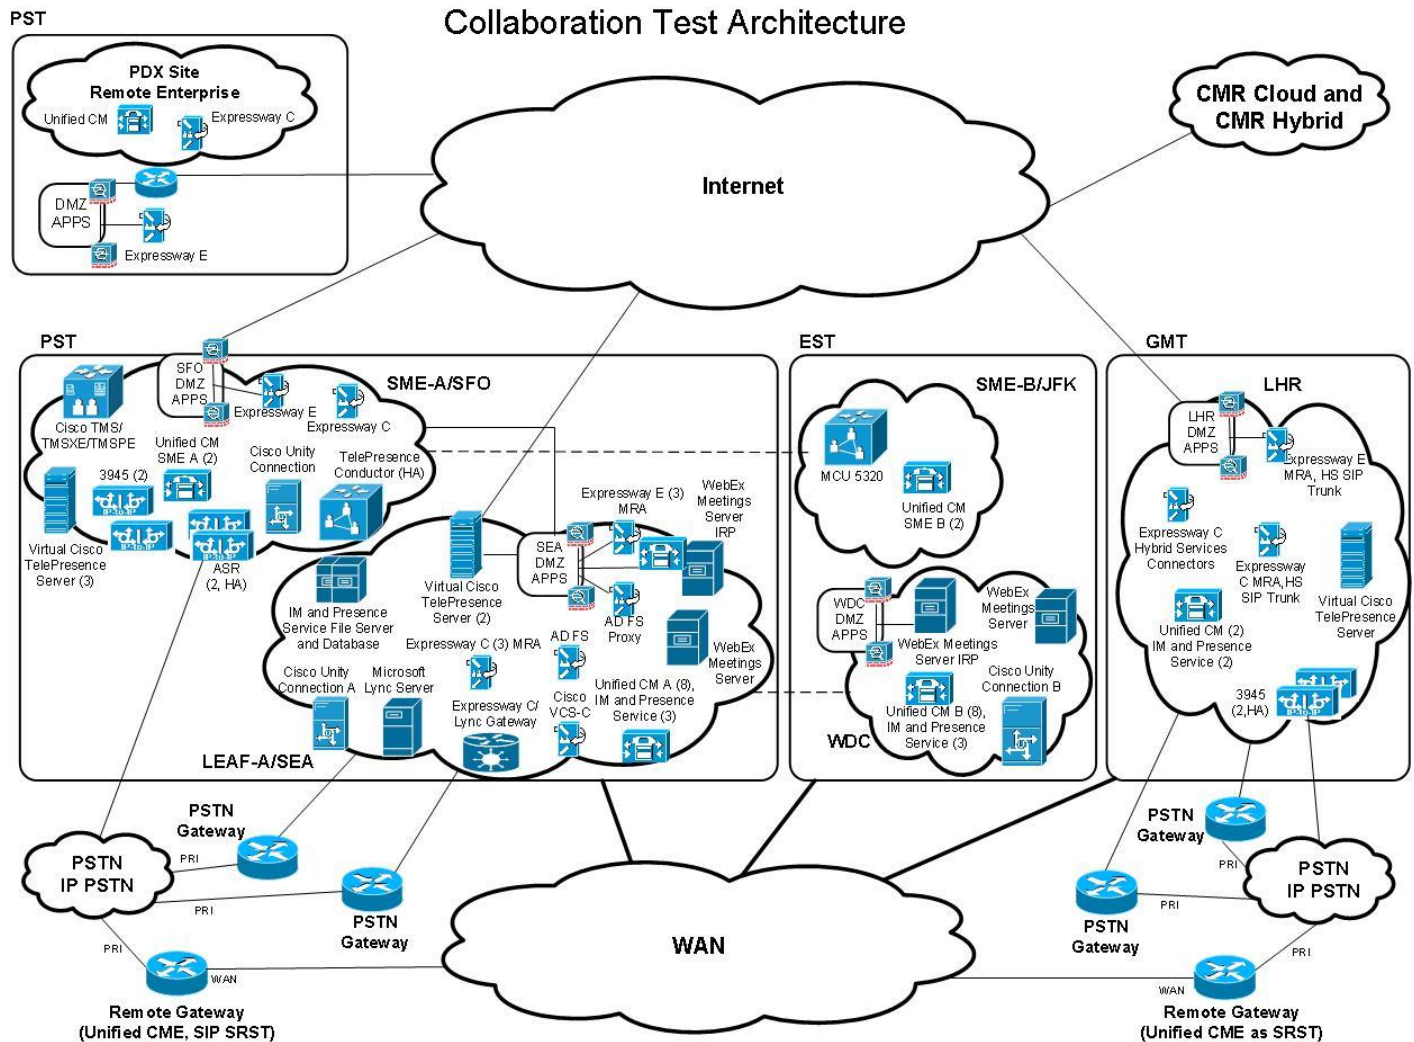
Collaboration Test Architecture

PST

PDX Site
Remote Enterprise

Unified CM

Expressway C

DMZ
APPS

Expressway E

Internet

CMR Cloud and
CMR Hybrid

PST

SFO
DMZ
APPS

Expressway E

Expressway C

SME-A/SFO

Cisco TMS/
TMSXE/TMSPE

Unified CM
SME A (2)

Cisco Unity
Connection

TelePresence
Conductor (HA)

3945 (2)

Virtual Cisco
TelePresence
Server (3)

ASR
(2, HA)

Virtual Cisco
TelePresence
Server (2)

SEA
DMZ
APPS

Expressway E (3)
MRA

WebEx
Meetings
Server
IRP

IM and Presence
Service File Server
and Database

Expressway C (3) MRA

AD FS

AD FS
Proxy

WebEx
Meetings
Server

Cisco Unity
Connection A

Microsoft
Lync Server

Expressway C/
Lync Gateway

Cisco
VCS-C

Unified CM A (8),
IM and Presence
Service (3)

LEAF-A/SEA

EST

SME-B/JFK

MCU 5320

Unified CM
SME B (2)

WDC
DMZ
APPS

WebEx
Meetings
Server

WebEx Meetings
Server IRP

Cisco Unity
Connection B

Unified CM B (8),
IM and Presence
Service (3)

WDC

GMT

LHR

LHR
DMZ
APPS

Expressway E
MRA, HS SIP
Trunk

Expressway C
Hybrid Services
Connectors

Expressway
C MRA,HS
SIP Trunk

Virtual Cisco
TelePresence
Server

Unified CM (2)
IM and Presence
Service (2)

3945
(2,HA)

PSTN
Gateway

PRI

PSTN
IP PSTN

PRI

PSTN
Gateway

PRI

WAN

Remote Gateway
(Unified CME, SIP SRST)

WAN

PSTN
Gateway

PRI

PSTN
IP PSTN

PRI

PSTN
Gateway

PRI

WAN

Remote Gateway
(Unified CME as SRST)